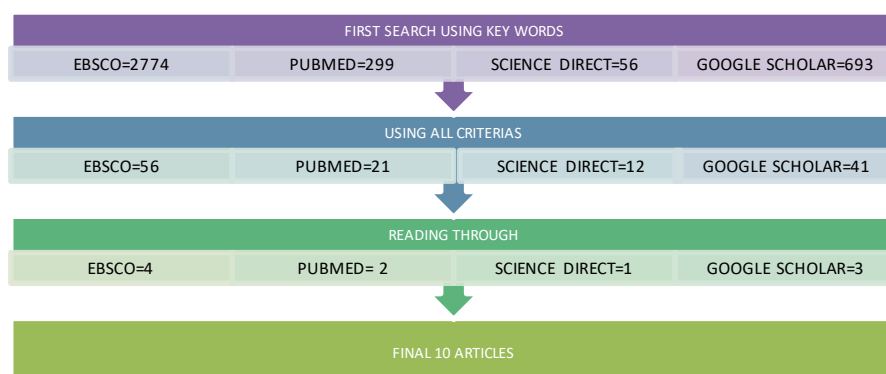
FIRST SEARCH USING KEY WORDS

EBSCO=2774 PUBMED=299 SCIENCE DIRECT=56 GOOGLE SCHOLAR=693

USING ALL CRITERIAS

EBSCO=56 PUBMED=21 SCIENCE DIRECT=12 GOOGLE SCHOLAR=41

READING THROUGH

EBSCO=4 PUBMED= 2 SCIENCE DIRECT=1 GOOGLE SCHOLAR=3

FINAL 10 ARTICLES